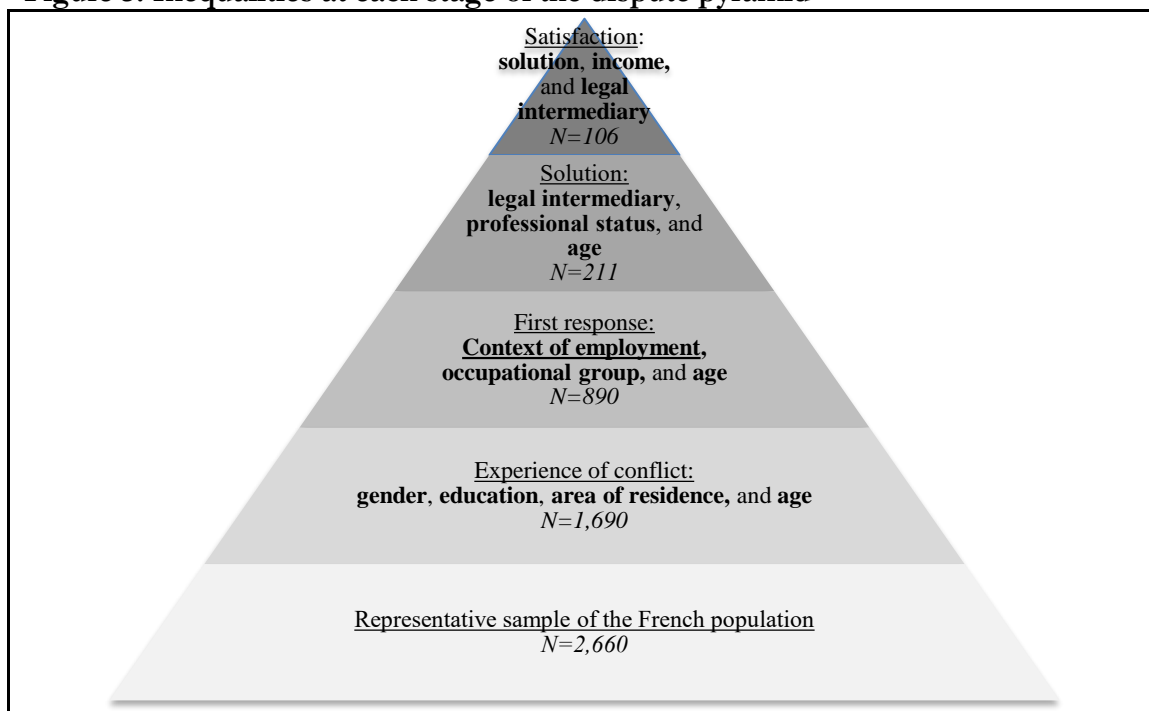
Figure 3. Inequalities at each stage of the dispute pyramid

Satisfaction:
**solution**, **income,** and **legal intermediary**
*N=106*

Solution:
**legal intermediary**, **professional status**, and **age**
*N=211*

First response:
**Context of employment, occupational group,** and **age**
*N=890*

Experience of conflict:
**gender**, **education**, **area of residence,** and **age**
*N=1,690*

Representative sample of the French population
*N=2,660*